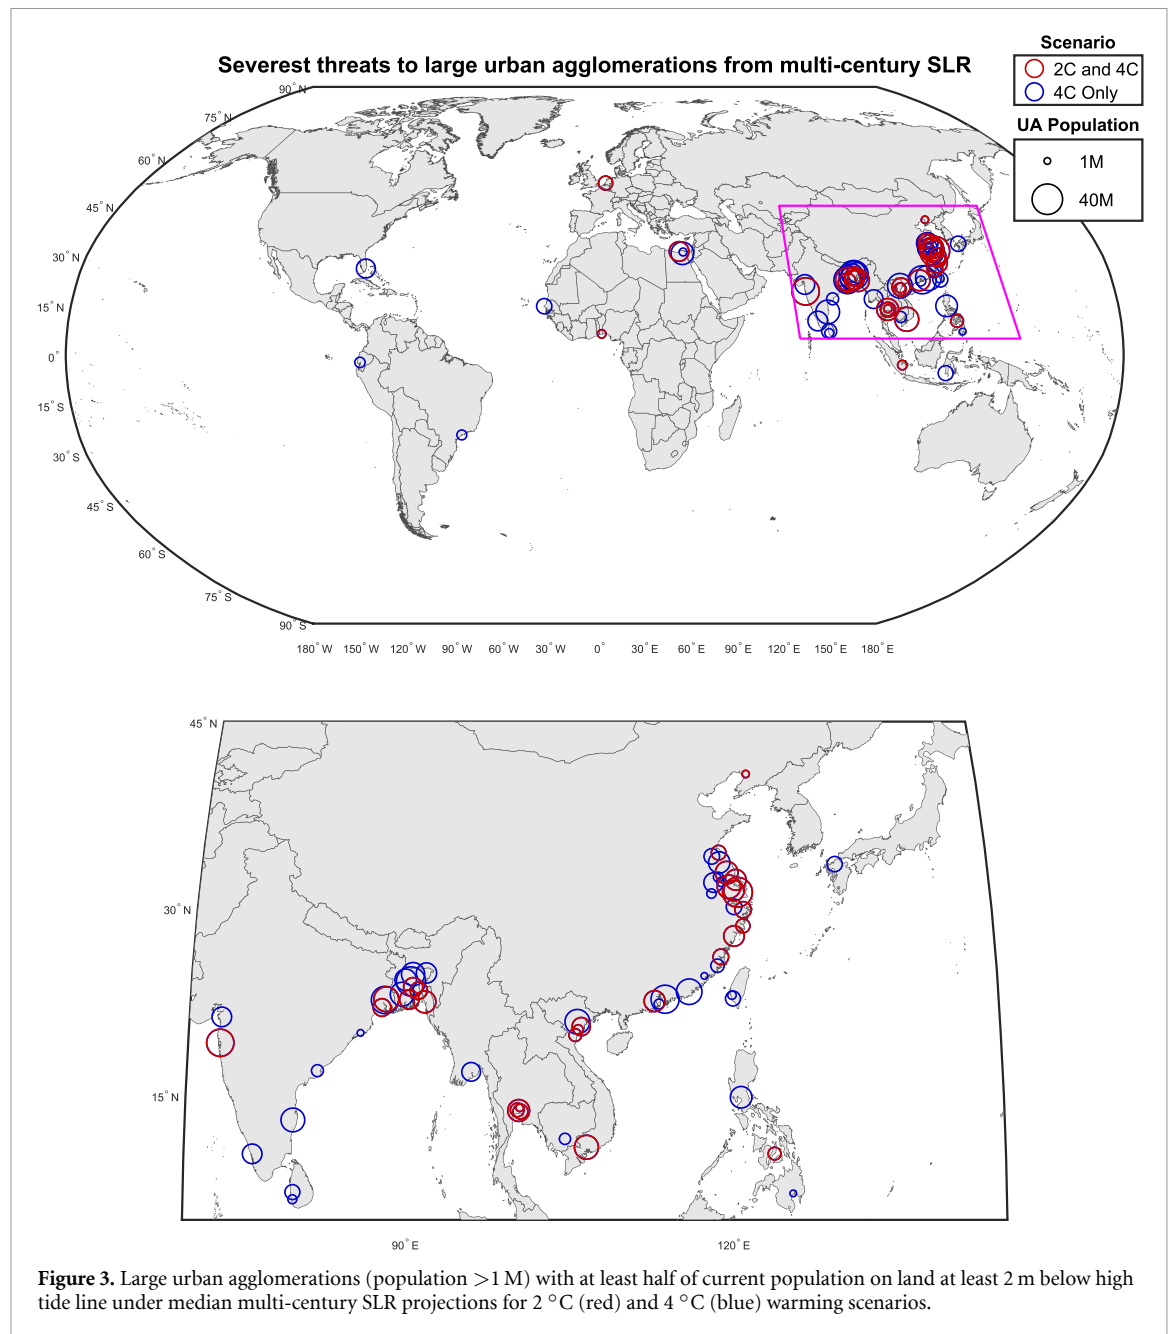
Severest threats to large urban agglomerations from multi-century SLR

Scenario
2C and 4C
4C Only

UA Population
1M
40M

$90^\circ$ N
$75^\circ$ N
$60^\circ$ N
$45^\circ$ N
$30^\circ$ N
$15^\circ$ N
$0^\circ$
$15^\circ$ S
$30^\circ$ S
$45^\circ$ S
$60^\circ$ S
$75^\circ$ S
$90^\circ$ S

$180^\circ$ W $150^\circ$ W $120^\circ$ W $90^\circ$ W $60^\circ$ W $30^\circ$ W $0^\circ$ $30^\circ$ E $60^\circ$ E $90^\circ$ E $120^\circ$ E $150^\circ$ E $180^\circ$ E

$45^\circ$ N
$30^\circ$ N
$15^\circ$ N

$90^\circ$ E
$120^\circ$ E

**Figure 3.** Large urban agglomerations (population >1 M) with at least half of current population on land at least 2 m below high tide line under median multi-century SLR projections for 2 °C (red) and 4 °C (blue) warming scenarios.